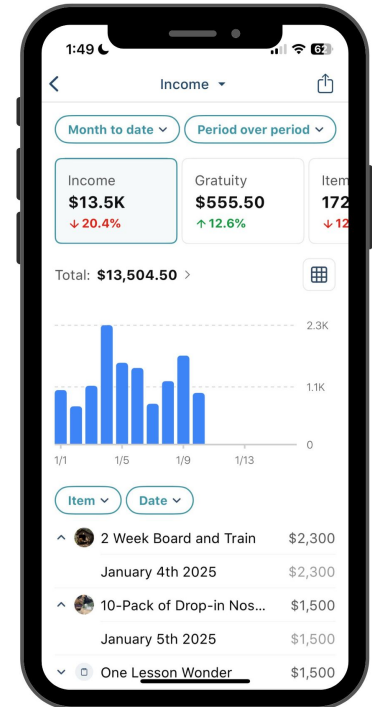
1:49 62

Income

Month to date
Period over period

Income
$13.5K
↓ 20.4%

Gratuity
$555.50
↑ 12.6%

Item
172
↓ 12

Total: $13,504.50 >

2.3K
1.1K
0

1/1
1/5
1/9
1/13

Item
Date

2 Week Board and Train $2,300
January 4th 2025 $2,300

10-Pack of Drop-in Nos... $1,500
January 5th 2025 $1,500

One Lesson Wonder $1,500